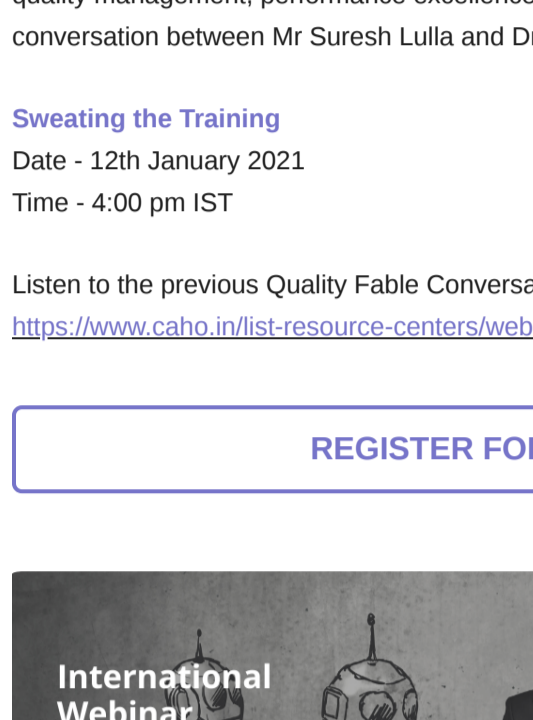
quality management, performance excellence
conversation between Mr Suresh Lulla and D

Sweating the Training
Date - 12th January 2021
Time - 4:00 pm IST

Listen to the previous Quality Fable Conversa
https://www.caho.in/list-resource-centers/web

REGISTER FO

International
Webinar